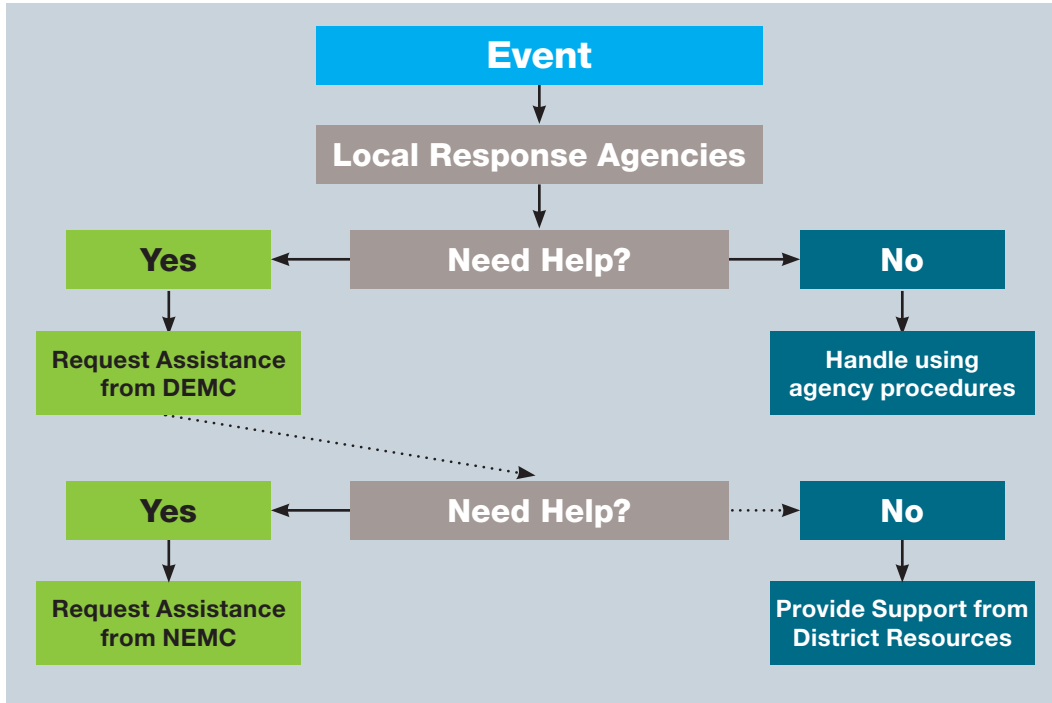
Event

Local Response Agencies

Yes

Need Help?

No

Request Assistance from DEMC

Handle using agency procedures

Yes

Need Help?

No

Request Assistance from NEMC

Provide Support from District Resources